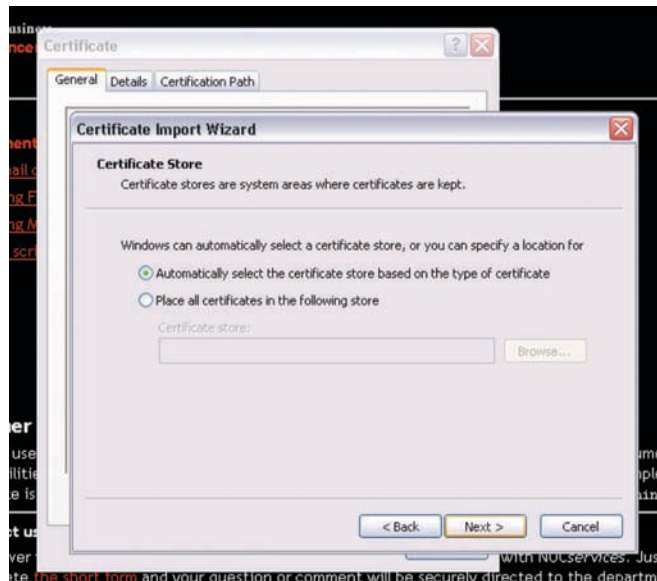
Certificate

General | Details | Certification Path

Certificate Import Wizard

Certificate Store

Certificate stores are system areas where certificates are kept.

Windows can automatically select a certificate store, or you can specify a location for

Automatically select the certificate store based on the type of certificate

Place all certificates in the following store

Certificate store:

Browse...

< Back | Next > | Cancel

with NUCservices. Jus

the short form and your question or comment will be securely directed to the departm